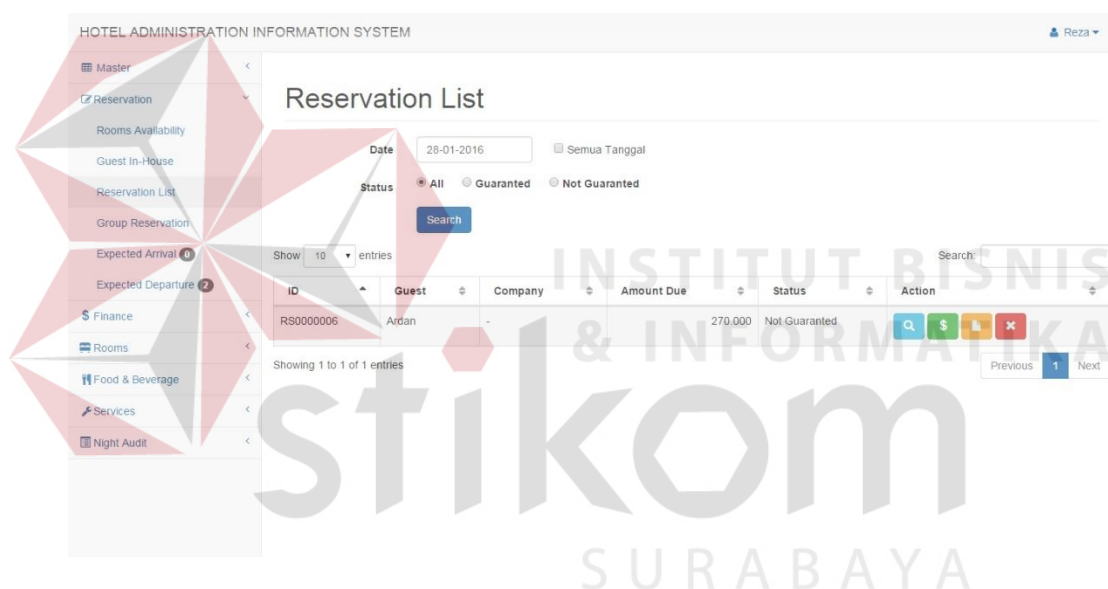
HOTEL ADMINISTRATION INFORMATION SYSTEM

Reza

Master

Reservation

Rooms Availability

Guest In-House

Reservation List

Group Reservation

Expected Arrival 0

Expected Departure 2

Finance

Rooms

Food & Beverage

Services

Night Audit

Reservation List

Date 28-01-2016 Semua Tanggal

Status All Guaranted Not Guaranted

Search

Show 10 entries

Search:

| ID | Guest | Company | Amount Due | Status | Action |
|---|---|---|---|---|---|
| RS0000006 | Ardan | - | 270.000 | Not Guaranted | |

Showing 1 to 1 of 1 entries

Previous 1 Next

INSTITUT BISNIS & INFORMATIKA

stikom

SURABAYA